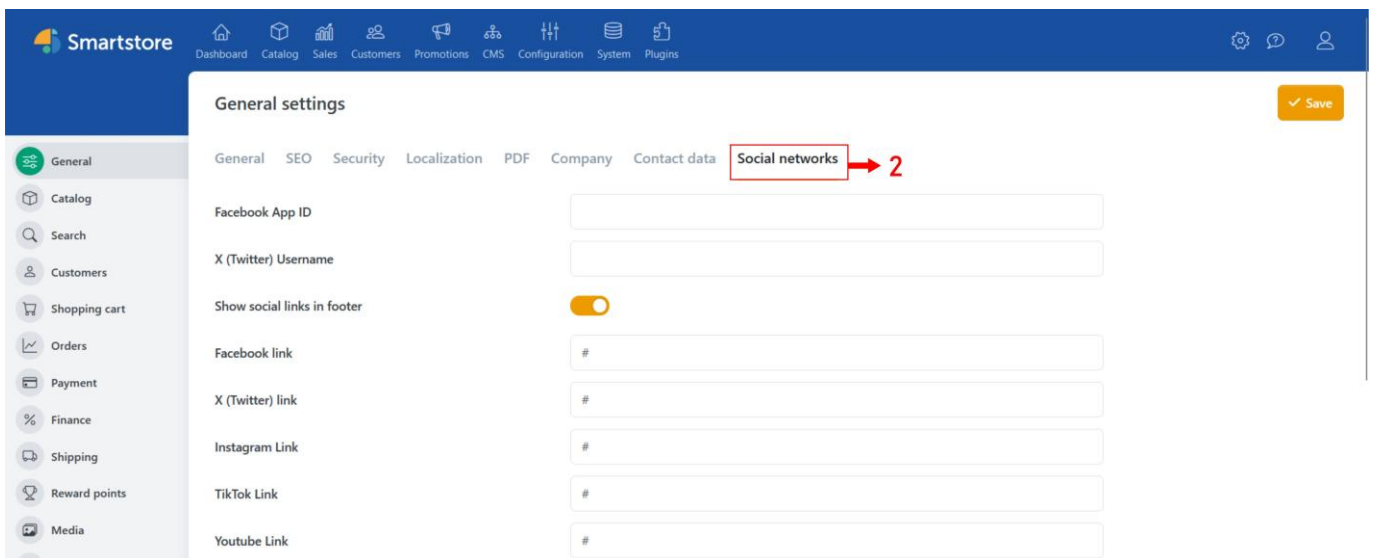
Smartstore

Dashboard Catalog Sales Customers Promotions CMS Configuration System Plugins

General settings

Save

General
Catalog
Search
Customers
Shopping cart
Orders
Payment
Finance
Shipping
Reward points
Media

General SEO Security Localization PDF Company Contact data Social networks 2

Facebook App ID

X (Twitter) Username

Show social links in footer

Facebook link #

X (Twitter) link #

Instagram Link #

TikTok Link #

Youtube Link #